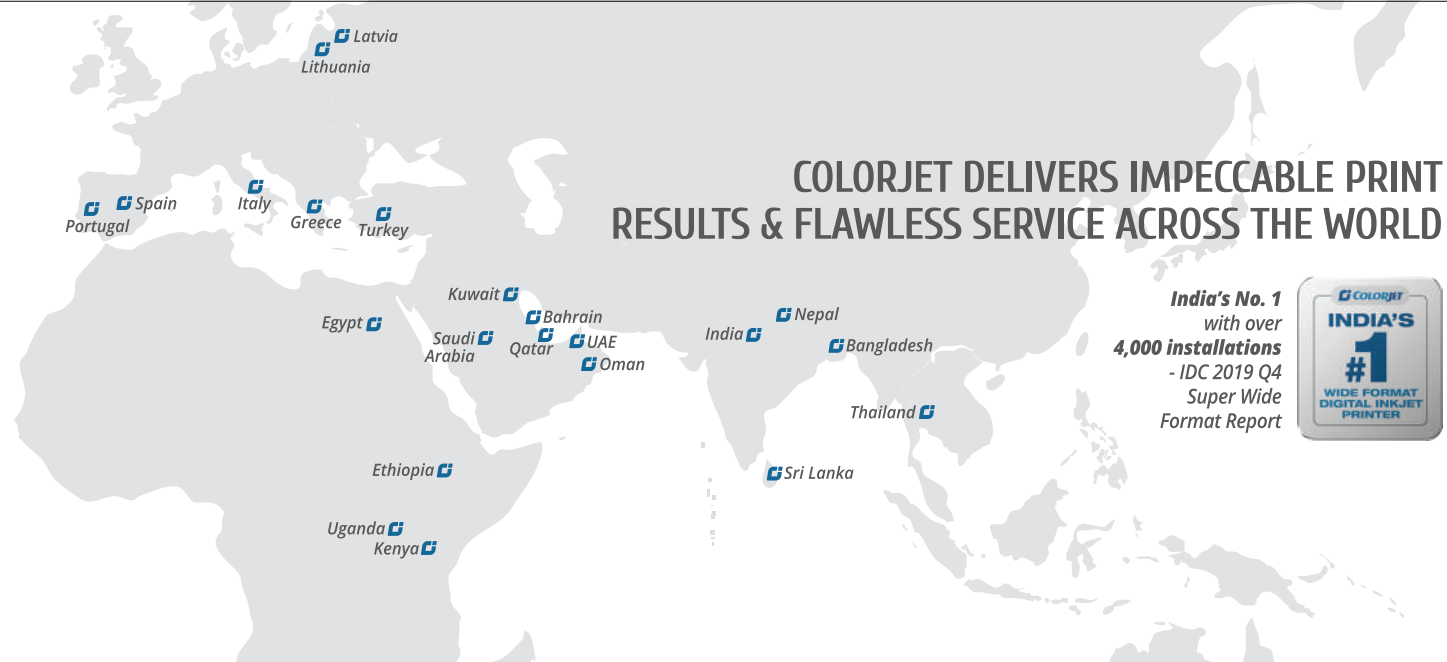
Latvia
Lithuania

COLORJET DELIVERS IMPECCABLE PRINT RESULTS & FLAWLESS SERVICE ACROSS THE WORLD

Portugal
Spain
Italy
Greece
Turkey

Kuwait
Egypt
Saudi Arabia
Bahrain
Qatar
UAE
Oman
India
Nepal
Bangladesh
Thailand
Sri Lanka
Ethiopia
Uganda
Kenya

India's No. 1 with over 4,000 installations - IDC 2019 Q4 Super Wide Format Report

COLORJET
INDIA'S
#1
WIDE FORMAT DIGITAL INKJET PRINTER